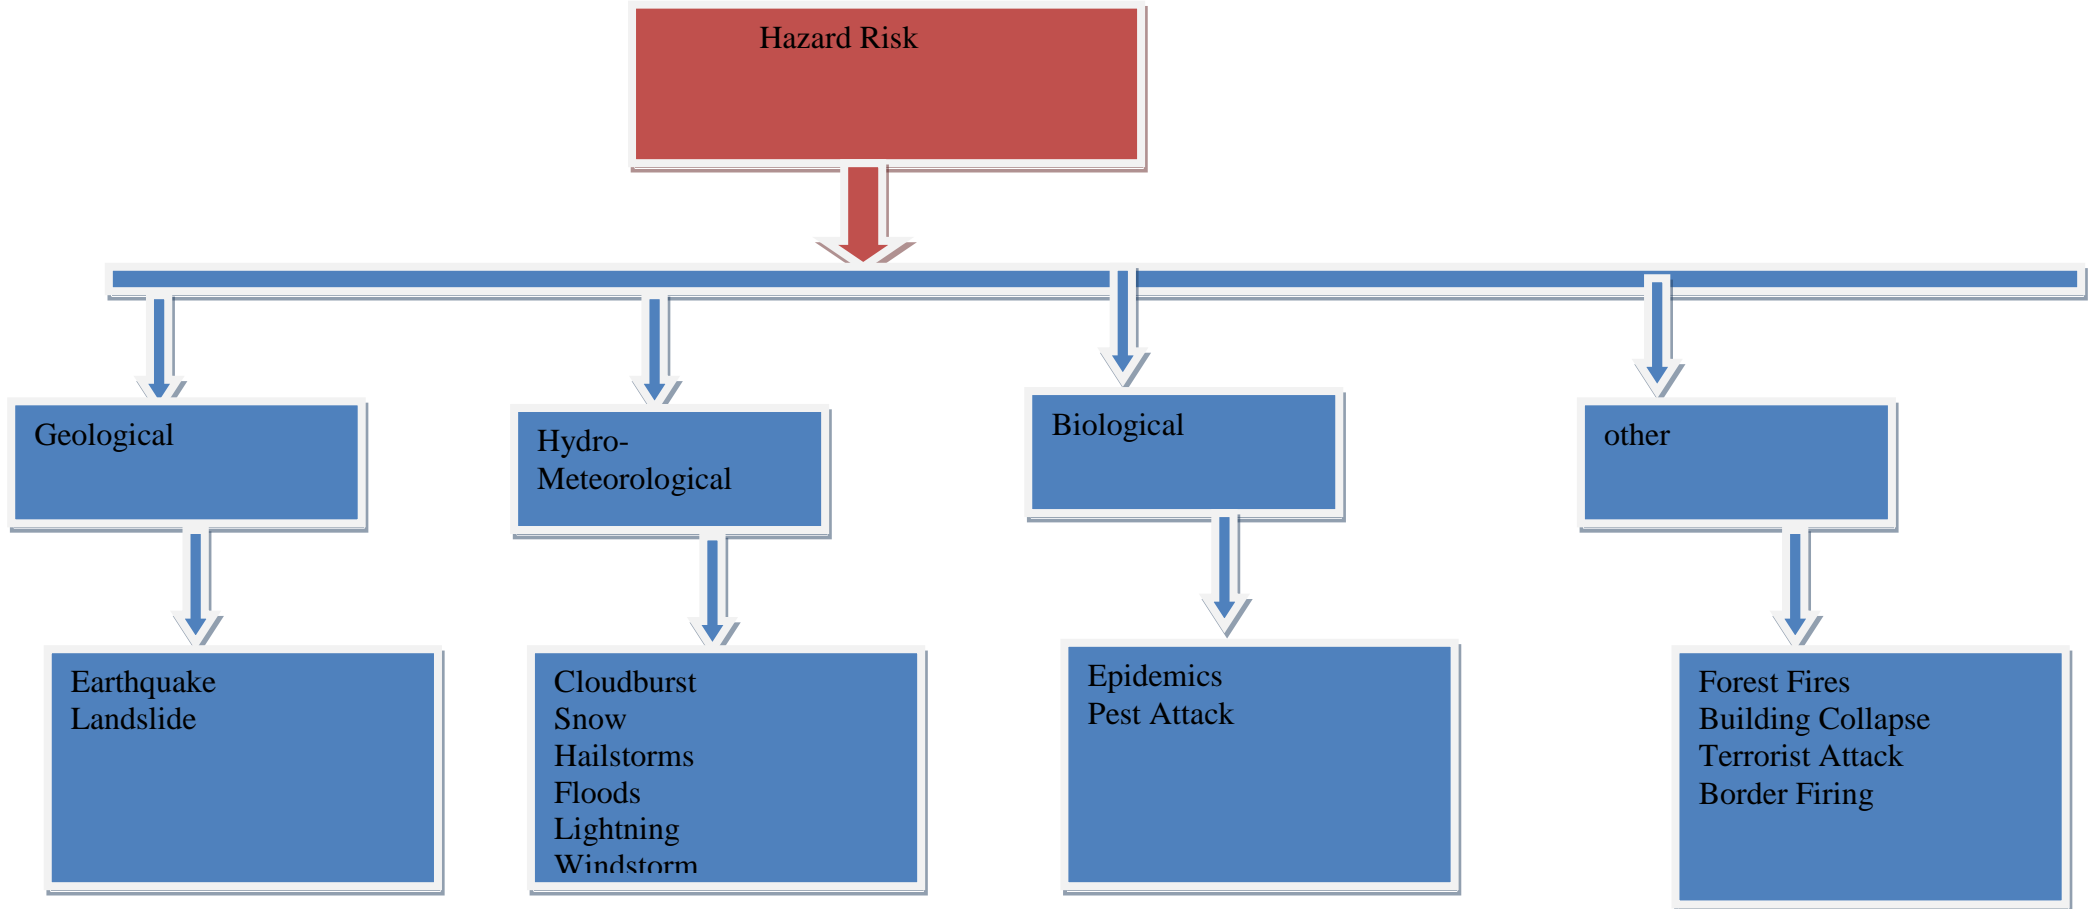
Hazard Risk

Geological

Earthquake
Landslide

Hydro-Meteorological

Cloudburst
Snow
Hailstorms
Floods
Lightning
Windstorm

Biological

Epidemics
Pest Attack

other

Forest Fires
Building Collapse
Terrorist Attack
Border Firing